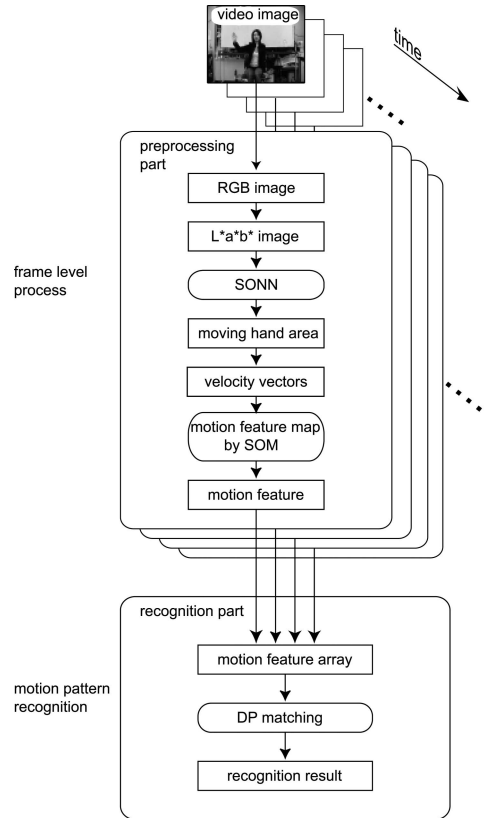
video image

time

preprocessing part

RGB image

L*a*b* image

frame level process

SONN

moving hand area

velocity vectors

motion feature map by SOM

motion feature

recognition part

motion feature array

motion pattern recognition

DP matching

recognition result